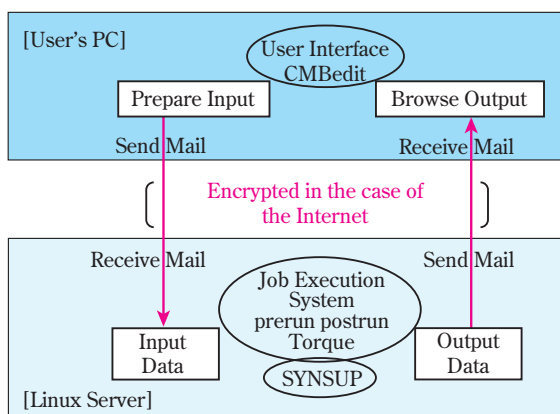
[User's PC]

User Interface CMBedit

Prepare Input

Browse Output

Send Mail

Receive Mail

Encrypted in the case of the Internet

Receive Mail

Send Mail

Job Execution System prerun postrun Torque

Input Data

Output Data

SYNSUP

[Linux Server]